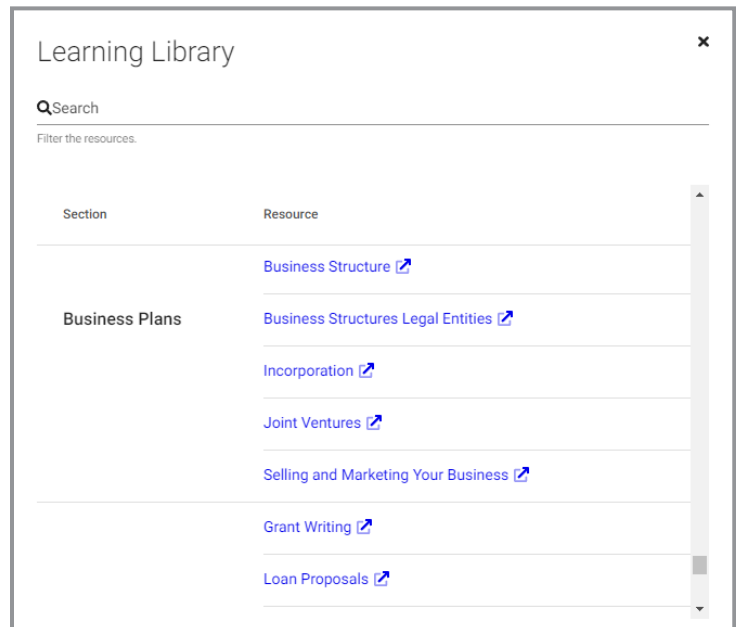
Learning Library

×

Search

Filter the resources.

| Section | Resource |
|---|---|
| Business Plans | Business Structure |
| | Business Structures Legal Entities |
| | Incorporation |
| | Joint Ventures |
| | Selling and Marketing Your Business |
| | Grant Writing |
| | Loan Proposals |